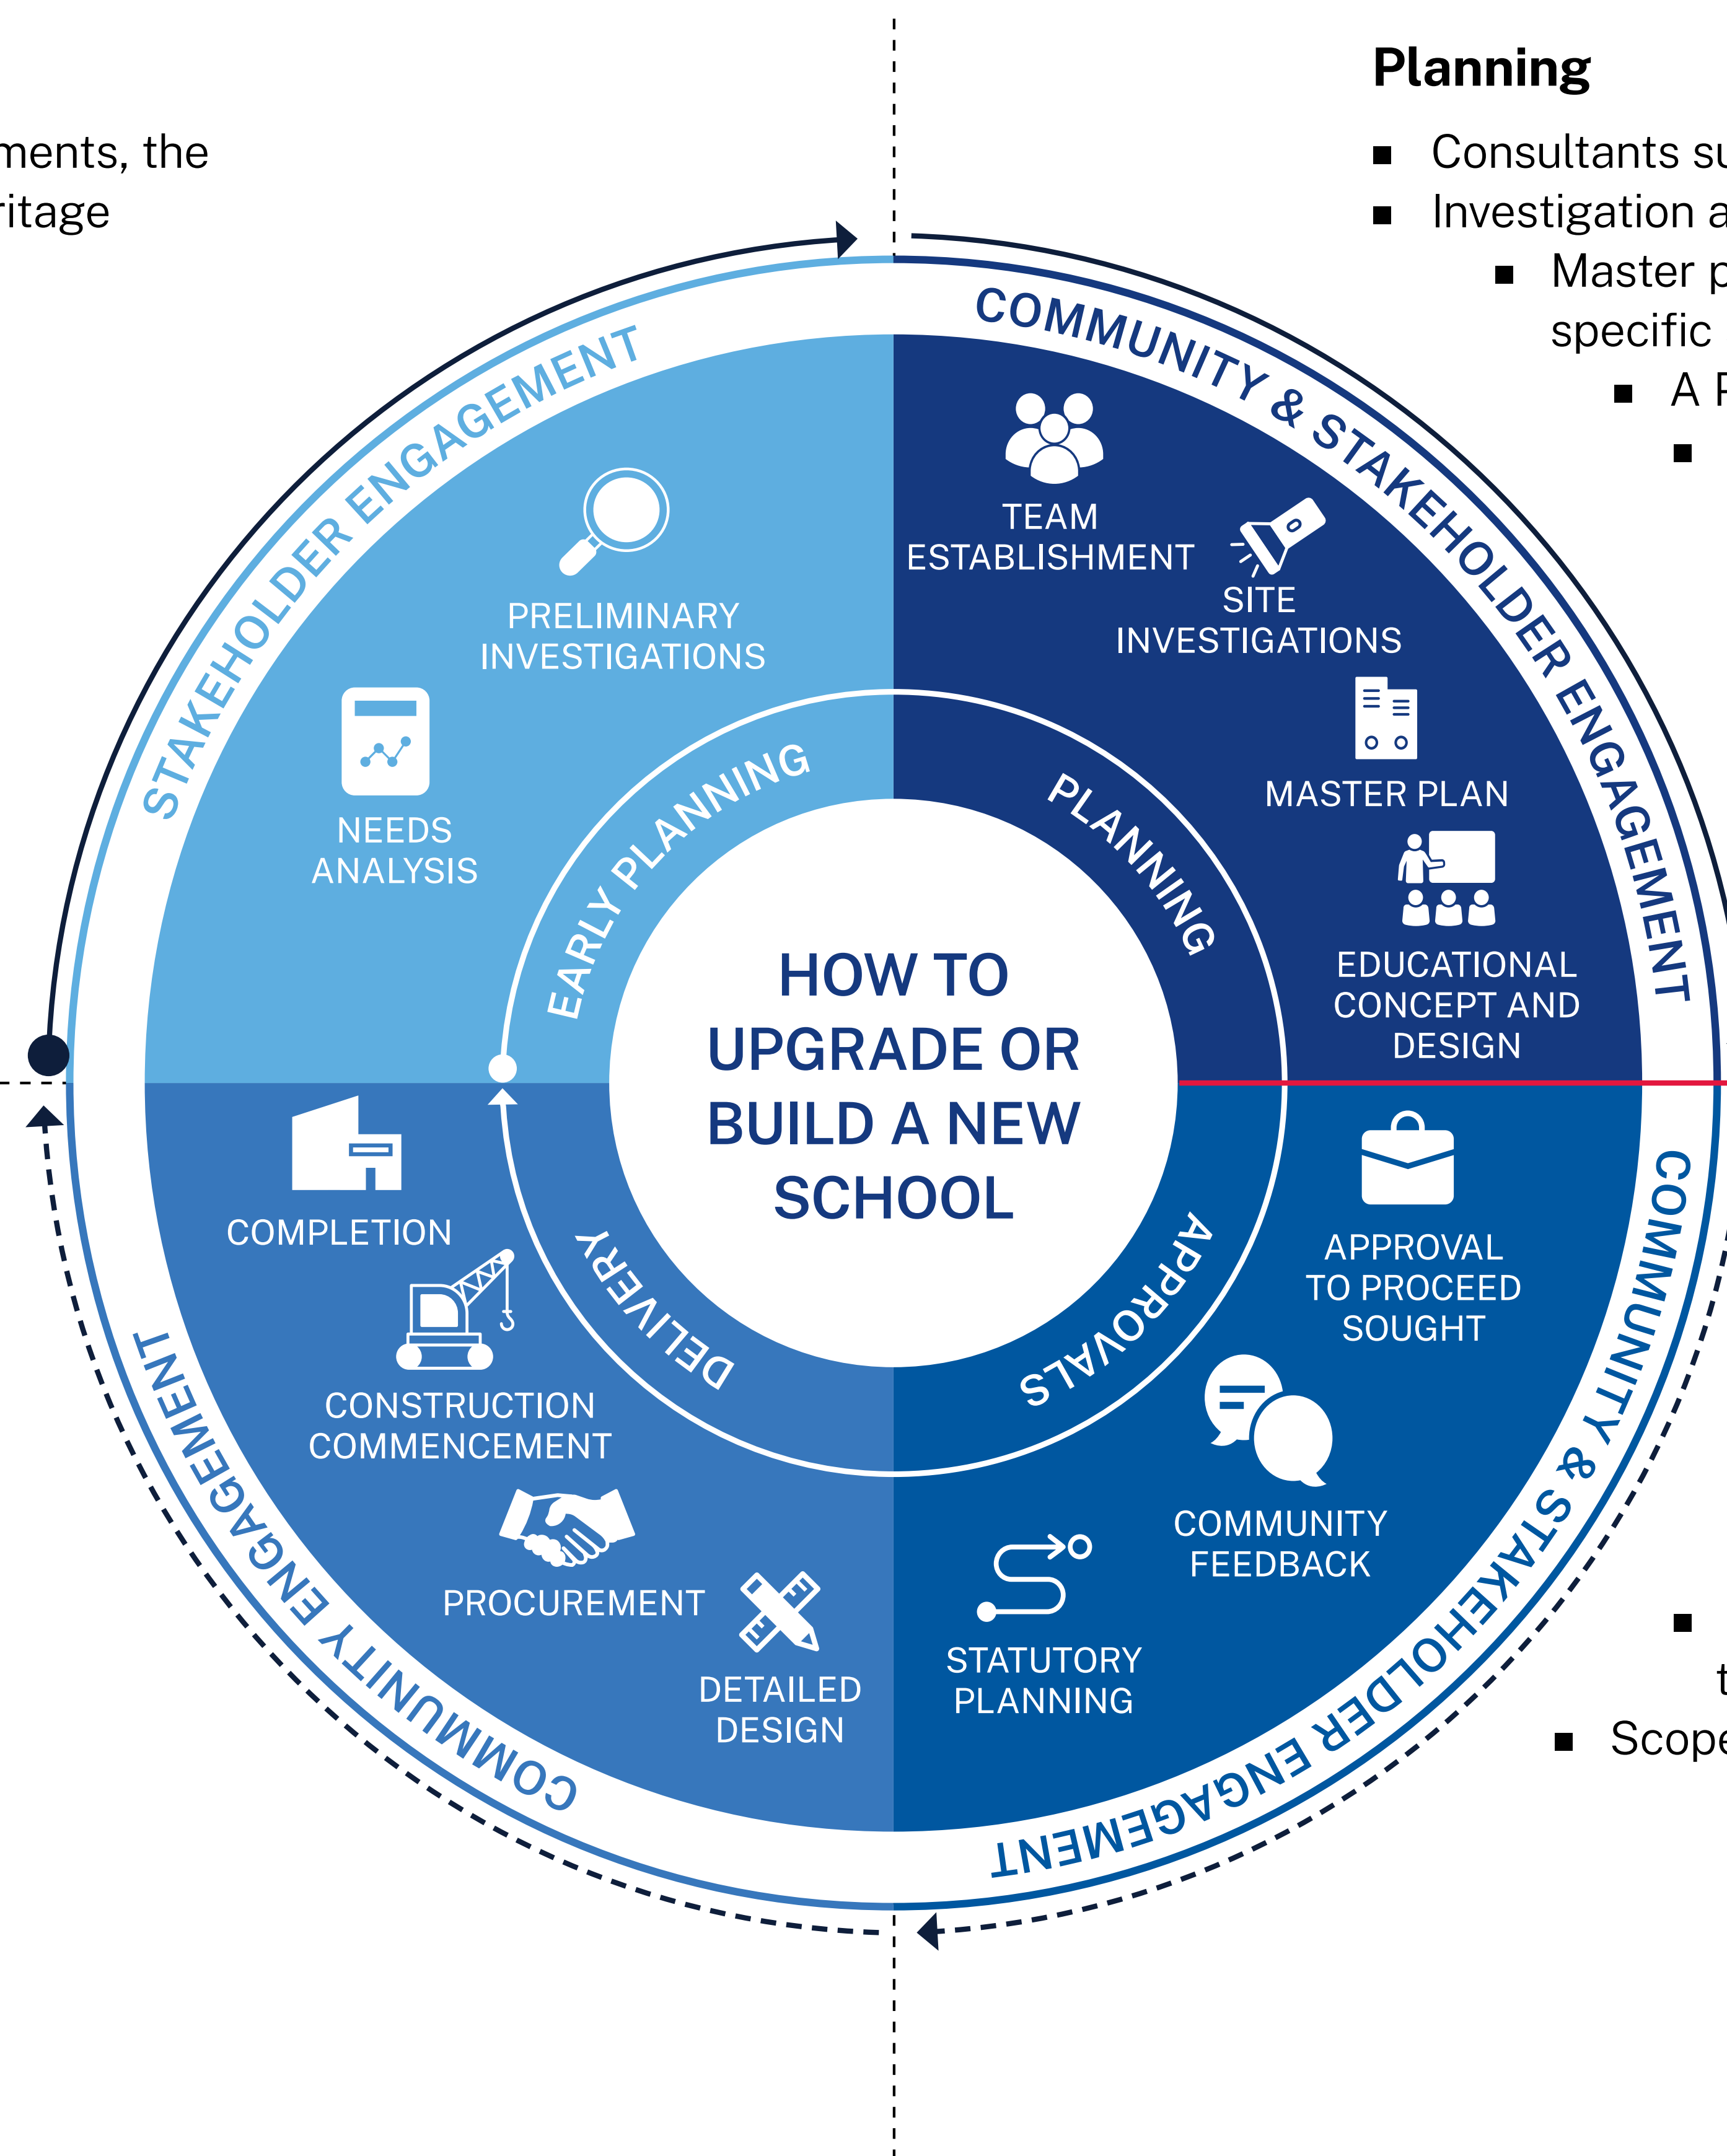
ments, the
ritage

Planning

■ Consultants su
■ Investigation a
■ Master p specific
■ A P
■

■
t
■ Scope

STAKEHOLDER ENGAGEMENT

COMMUNITY & STAKEHOLDER ENGAGEMENT

COMMUNITY & STAKEHOLDER ENGAGEMENT

COMMUNITY ENGAGEMENT

PRELIMINARY INVESTIGATIONS

NEEDS ANALYSIS

TEAM ESTABLISHMENT

SITE INVESTIGATIONS

MASTER PLAN

EDUCATIONAL CONCEPT AND DESIGN

APPROVAL TO PROCEED SOUGHT

COMMUNITY FEEDBACK

STATUTORY PLANNING

DETAILED DESIGN

PROCUREMENT

CONSTRUCTION COMMENCEMENT

COMPLETION

EARLY PLANNING

PLANNING

APPROVALS

DELIVERY

HOW TO UPGRADE OR BUILD A NEW SCHOOL